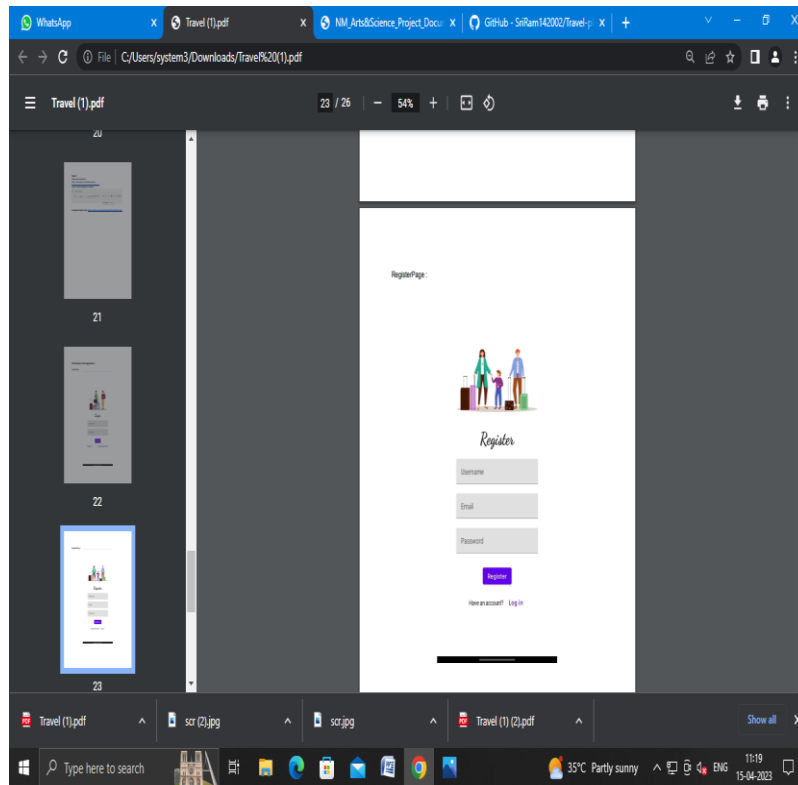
WhatsApp
Travel (1).pdf
NM_Arts&Science_Project_Docu
GitHub - SriRam142002/Travel-p
File | C:/Users/system3/Downloads/Travel%20(1).pdf
Travel (1).pdf
23 / 26
54%
20
21
22
23
RegisterPage :
Register
Username
Email
Password
Register
Have an account? Log in
Travel (1).pdf
scr (2).jpg
scr.jpg
Travel (1) (2).pdf
Show all
Type here to search
35°C Partly sunny
ENG
11:19
15-04-2023